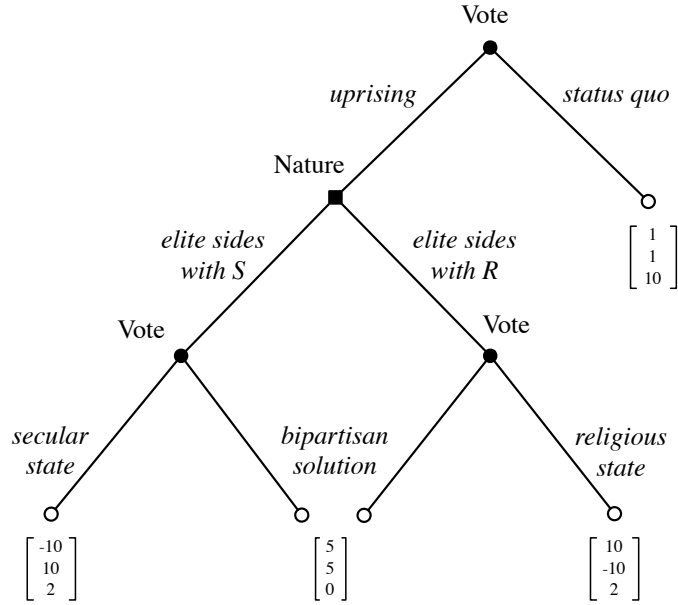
Vote

uprising

status quo

Nature

elite sides with S

elite sides with R

$\begin{bmatrix} 1 \\ 1 \\ 10 \end{bmatrix}$

Vote

Vote

secular state

bipartisan solution

religious state

$\begin{bmatrix} -10 \\ 10 \\ 2 \end{bmatrix}$

$\begin{bmatrix} 5 \\ 5 \\ 0 \end{bmatrix}$

$\begin{bmatrix} 10 \\ -10 \\ 2 \end{bmatrix}$